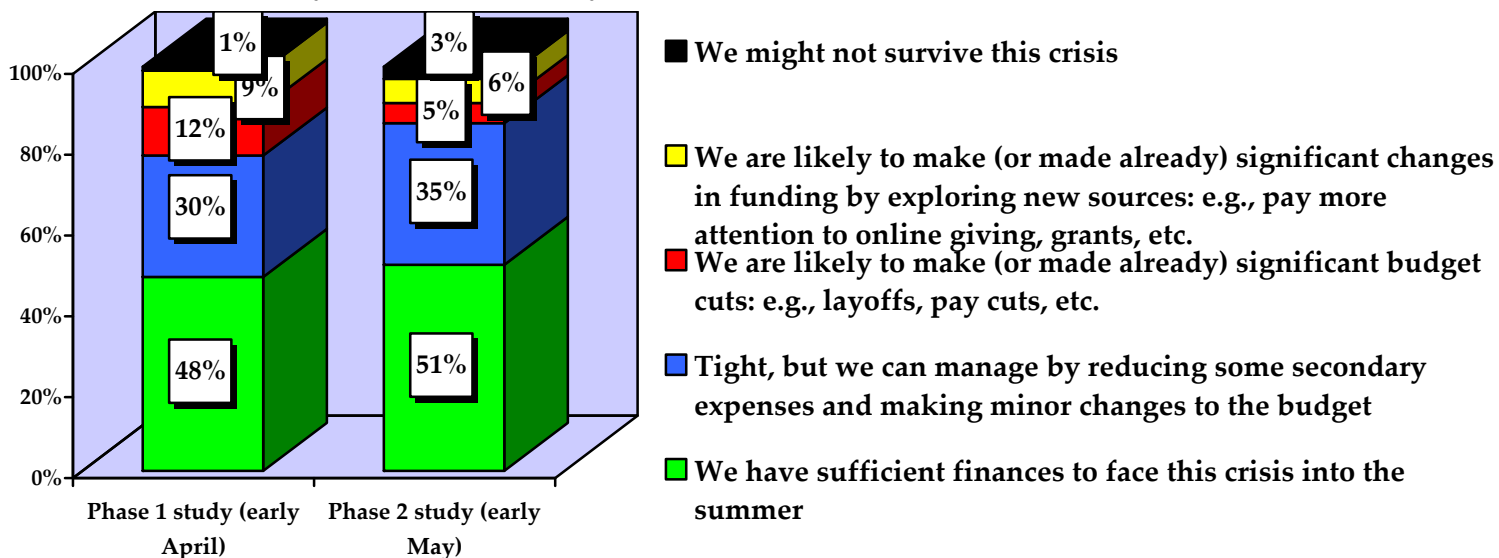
100%
80%
60%
40%
20%
0%

1%
9%
12%
30%
48%

3%
6%
5%
35%
51%

Phase 1 study (early April)
Phase 2 study (early May)

We might not survive this crisis

We are likely to make (or made already) significant changes in funding by exploring new sources: e.g., pay more attention to online giving, grants, etc.

We are likely to make (or made already) significant budget cuts: e.g., layoffs, pay cuts, etc.

Tight, but we can manage by reducing some secondary expenses and making minor changes to the budget

We have sufficient finances to face this crisis into the summer